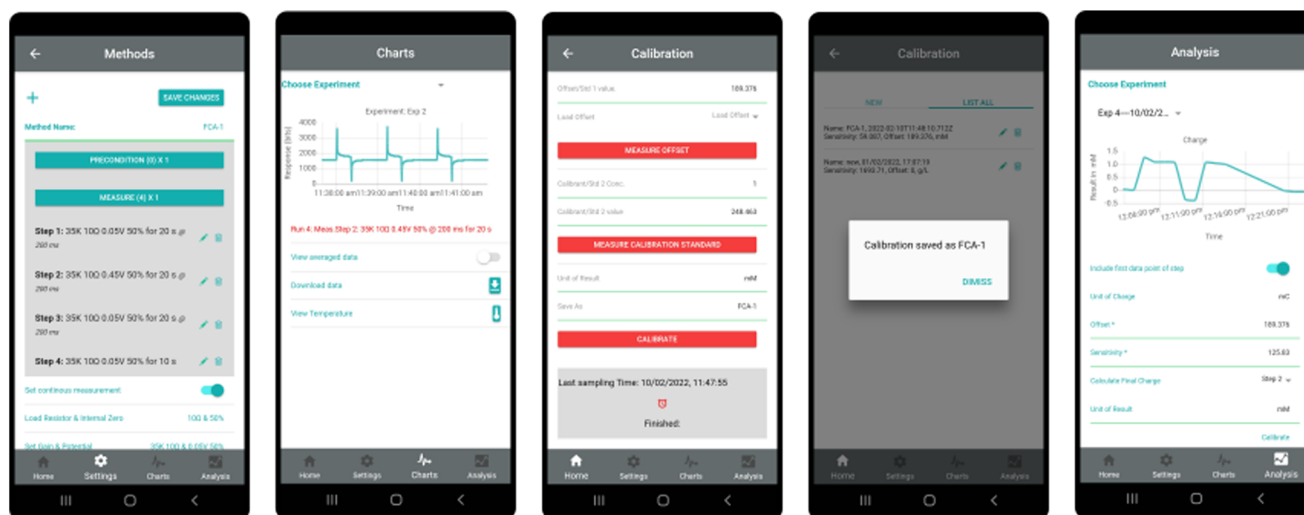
Methods

SAVE CHANGES

Method Name: FCA-1

PRECONDITION (0) X 1

MEASURE (4) X 1

Step 1: 35K 10Ω 0.05V 50% for 20 s @ 200 ms

Step 2: 35K 10Ω 0.45V 50% for 20 s @ 200 ms

Step 3: 35K 10Ω 0.05V 50% for 20 s @ 200 ms

Step 4: 35K 10Ω 0.05V 50% for 10 s

Set continuous measurement

Load Resistor & Internal Zero 10Ω & 50%

Set Gain & Potential 35K 10Ω & 0.05V 50%

Home Settings Charts Analysis

Charts

Choose Experiment

Experiment: Exp 2

4000
3000
2000
1000
0

Response (bits)

11:38:00 am 11:39:00 am 11:40:00 am 11:41:00 am

Time

Run 4: Meas Step 2: 35K 10Ω 0.45V 50% @ 200 ms for 20 s

View averaged data

Download data

View Temperature

Home Settings Charts Analysis

Calibration

Offset/Std 1 value 189.376

Load Offset Load Offset

MEASURE OFFSET

Calibrant/Std 2 Conc. 1

Calibrant/Std 2 value 248.463

MEASURE CALIBRATION STANDARD

Unit of Result mM

Save As FCA-1

CALIBRATE

Last sampling Time: 10/02/2022, 11:47:55

Finished:

Home Settings Charts Analysis

Calibration

NEW LIST ALL

Name: FCA-1, 2022-02-10T11:48:10.712Z
Sensitivity: 59.087, Offset: 189.376, mM

Name: new, 01/02/2022, 17:07:19
Sensitivity: 1693.71, Offset: 8, g/L

Calibration saved as FCA-1

DIMISS

Home Settings Charts Analysis

Analysis

Choose Experiment

Exp 4—10/02/2...

Charge

1.5
1.0
0.5
0
-0.5

Result in mM

12:06:00 pm 12:11:00 pm 12:16:00 pm 12:21:00 pm

Time

Include first data point of step

Unit of Charge mC

Offset * 189.376

Sensitivity * 125.63

Calculate Final Charge Step 2

Unit of Result mM

Calibrate

Home Settings Charts Analysis